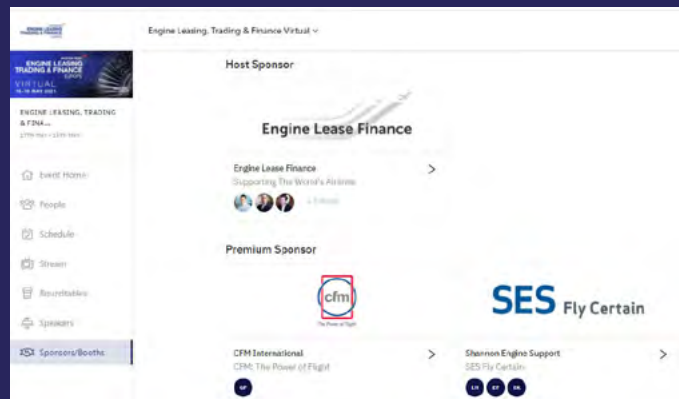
Engine Leasing, Trading & Finance Virtual

ENGINE LEASING TRADING & FINANCE
VIRTUAL

ENGINE LEASING, TRADING & FINA...

Event Home
People
Schedule
Stream
Roundtables
Speakers
Sponsors/Booths

Host Sponsor

Engine Lease Finance

Engine Lease Finance
Supporting The World's Airlines

Premium Sponsor

cfm
The Power of Flight

SES Fly Certain

CFM International
CFM: The Power of Flight

Shannon Engine Support
SES Fly Certain